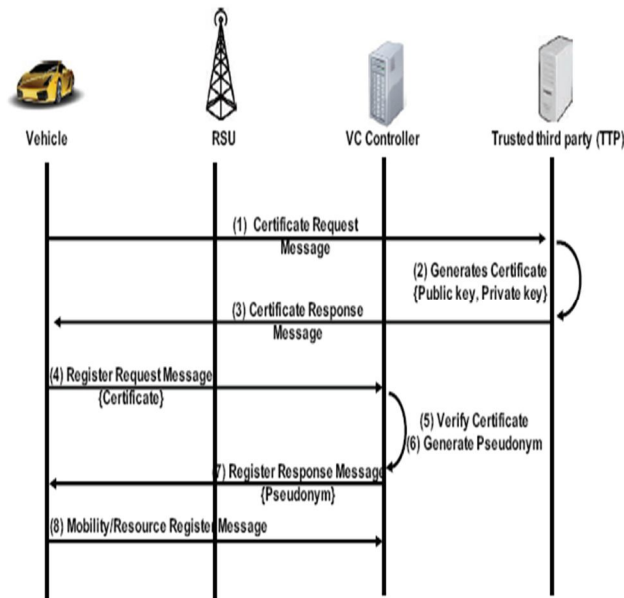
Vehicle

RSU

VC Controller

Trusted third party (TTP)

(1) Certificate Request Message

(2) Generates Certificate {Public key, Private key}

(3) Certificate Response Message

(4) Register Request Message {Certificate}

(5) Verify Certificate

(6) Generate Pseudonym

(7) Register Response Message {Pseudonym}

(8) Mobility/Resource Register Message